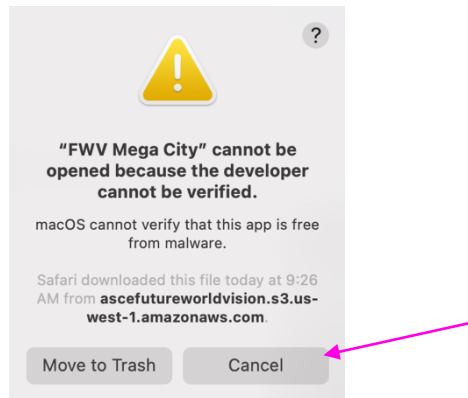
?

“FWV Mega City” cannot be opened because the developer cannot be verified.

macOS cannot verify that this app is free from malware.

Safari downloaded this file today at 9:26 AM from ascefutureworldvision.s3.us-west-1.amazonaws.com.

Move to Trash

Cancel